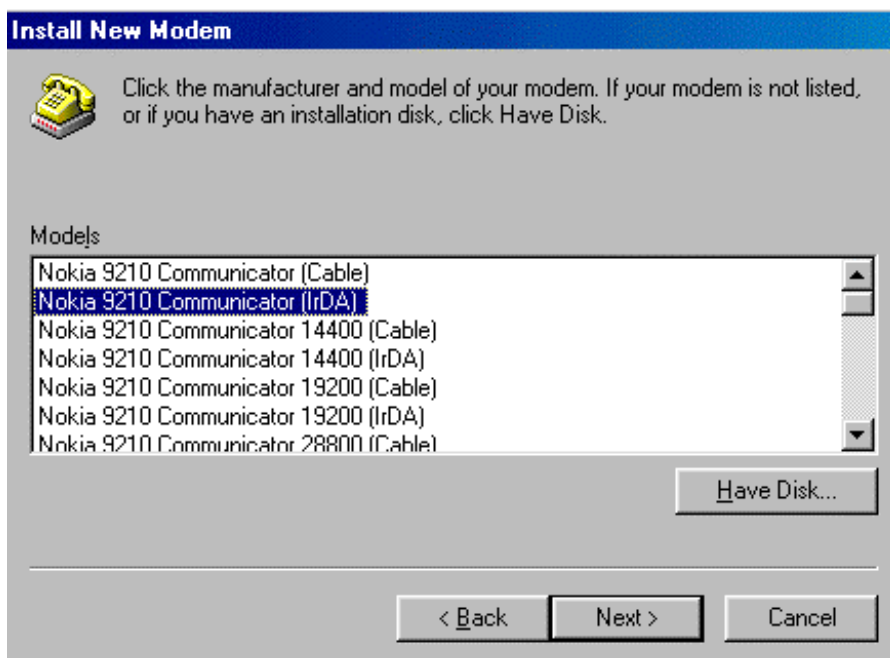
Install New Modem

Click the manufacturer and model of your modem. If your modem is not listed, or if you have an installation disk, click Have Disk.

Models

Nokia 9210 Communicator (Cable)
Nokia 9210 Communicator (IrDA)
Nokia 9210 Communicator 14400 (Cable)
Nokia 9210 Communicator 14400 (IrDA)
Nokia 9210 Communicator 19200 (Cable)
Nokia 9210 Communicator 19200 (IrDA)
Nokia 9210 Communicator 28800 (Cable)

Have Disk...

< Back

Next >

Cancel